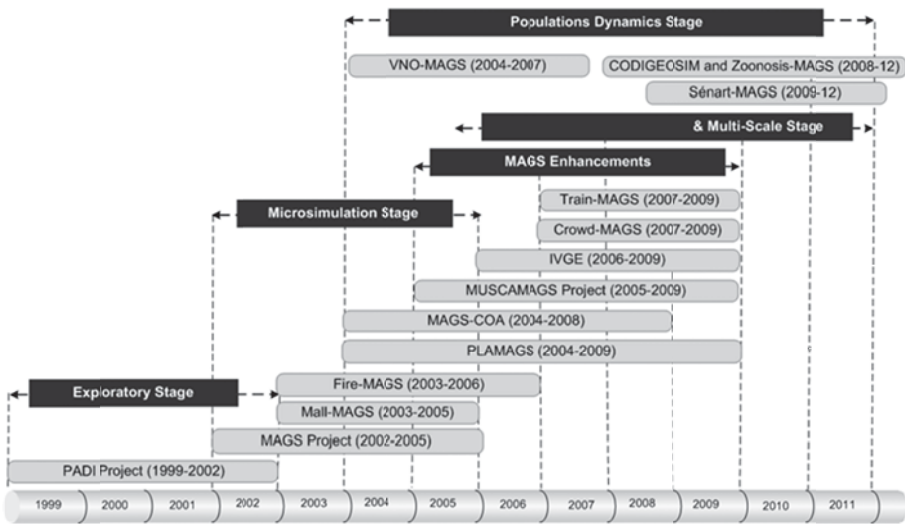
Populations Dynamics Stage

VNO-MAGS (2004-2007)

CODIGEOSIM and Zoonosis-MAGS (2008-12)

Sénart-MAGS (2009-12)

& Multi-Scale Stage

MAGS Enhancements

Train-MAGS (2007-2009)

Microsimulation Stage

Crowd-MAGS (2007-2009)

IVGE (2006-2009)

MUSCAMAGS Project (2005-2009)

MAGS-COA (2004-2008)

PLAMAGS (2004-2009)

Exploratory Stage

Fire-MAGS (2003-2006)

Mall-MAGS (2003-2005)

MAGS Project (2002-2005)

PADI Project (1999-2002)

1999 2000 2001 2002 2003 2004 2005 2006 2007 2008 2009 2010 2011